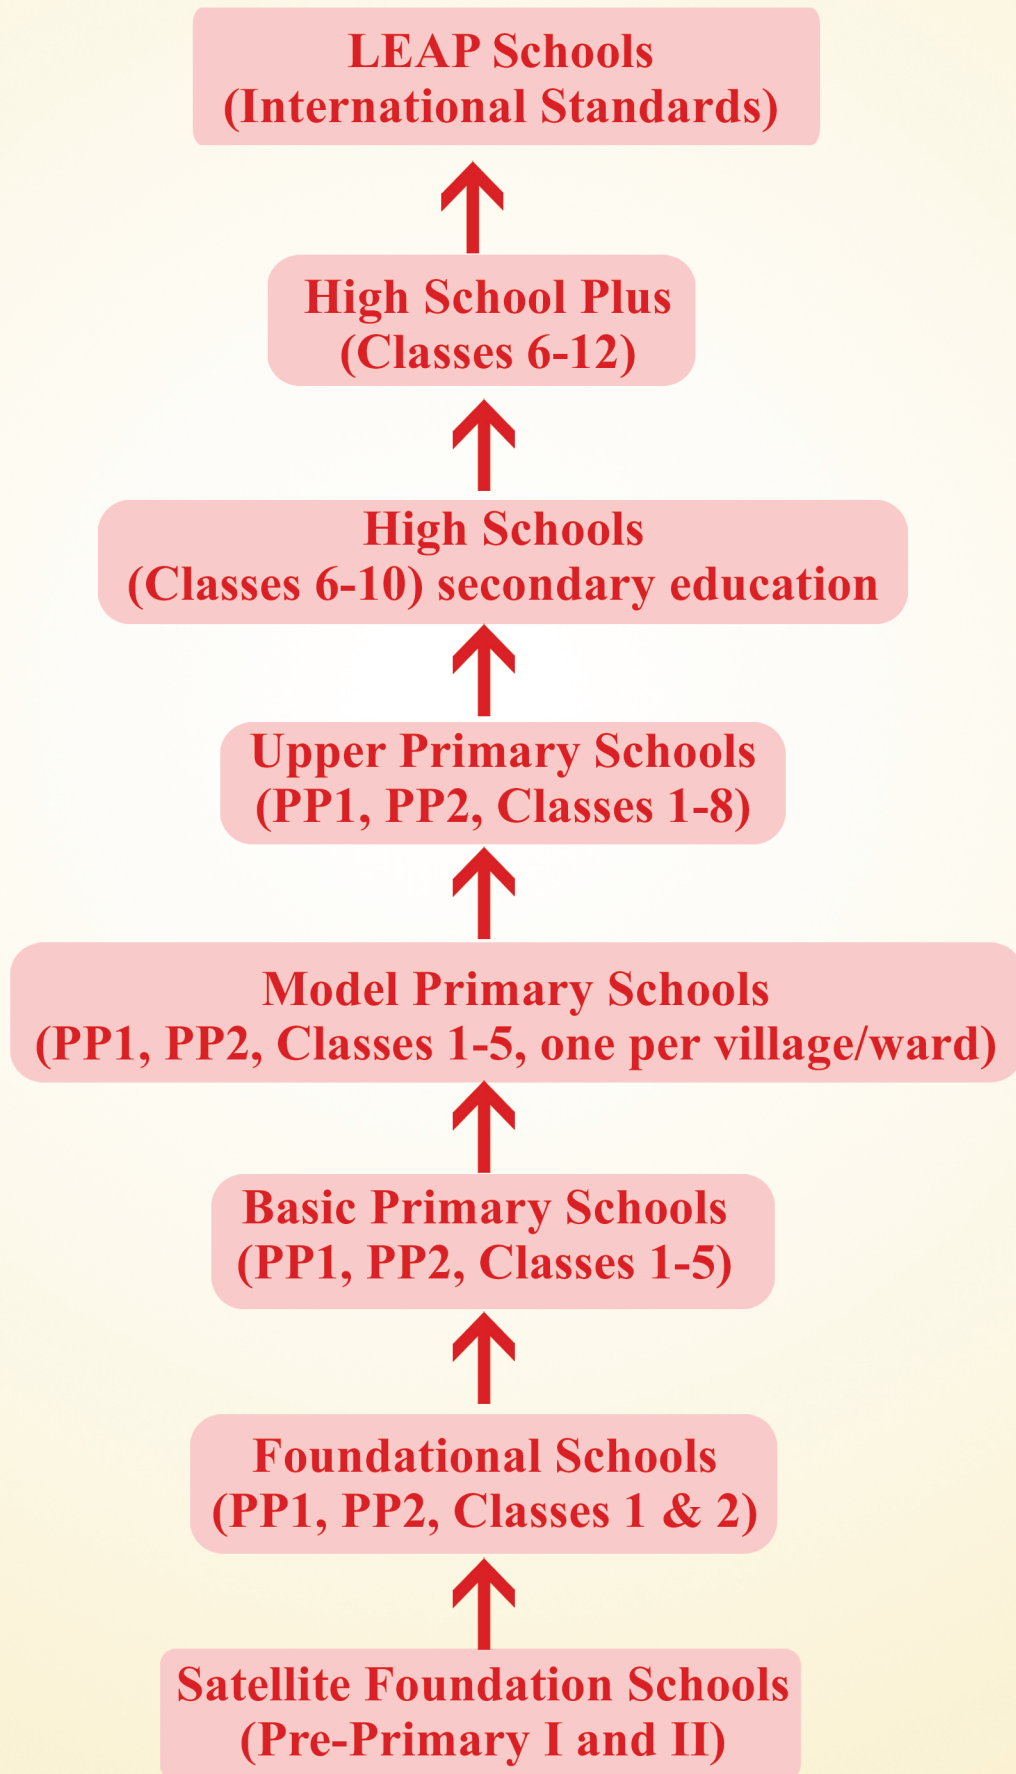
LEAP Schools
(International Standards)

High School Plus
(Classes 6-12)

High Schools
(Classes 6-10) secondary education

Upper Primary Schools
(PP1, PP2, Classes 1-8)

Model Primary Schools
(PP1, PP2, Classes 1-5, one per village/ward)

Basic Primary Schools
(PP1, PP2, Classes 1-5)

Foundational Schools
(PP1, PP2, Classes 1 & 2)

Satellite Foundation Schools
(Pre-Primary I and II)